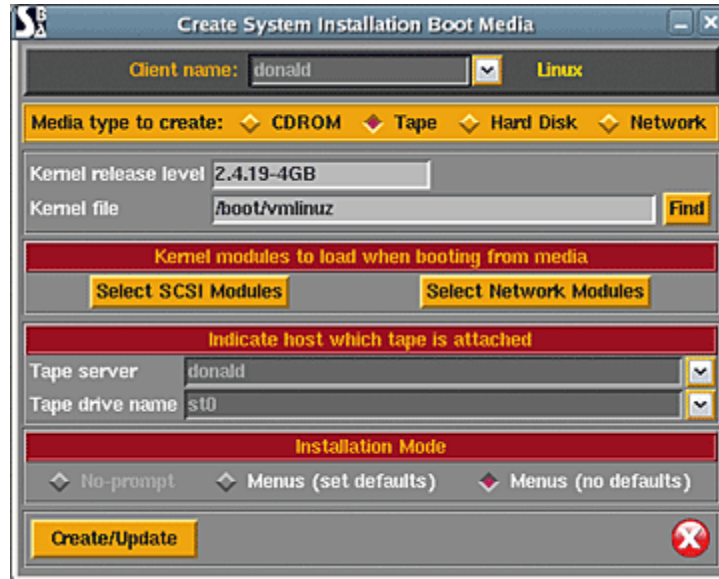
Create System Installation Boot Media

Client name: donald Linux

Media type to create: CDROM Tape Hard Disk Network

Kernel release level 2.4.19-4GB
Kernel file /boot/vmlinuz Find

Kernel modules to load when booting from media
Select SCSI Modules Select Network Modules

Indicate host which tape is attached
Tape server donald
Tape drive name st0

Installation Mode
No-prompt Menus (set defaults) Menus (no defaults)

Create/Update